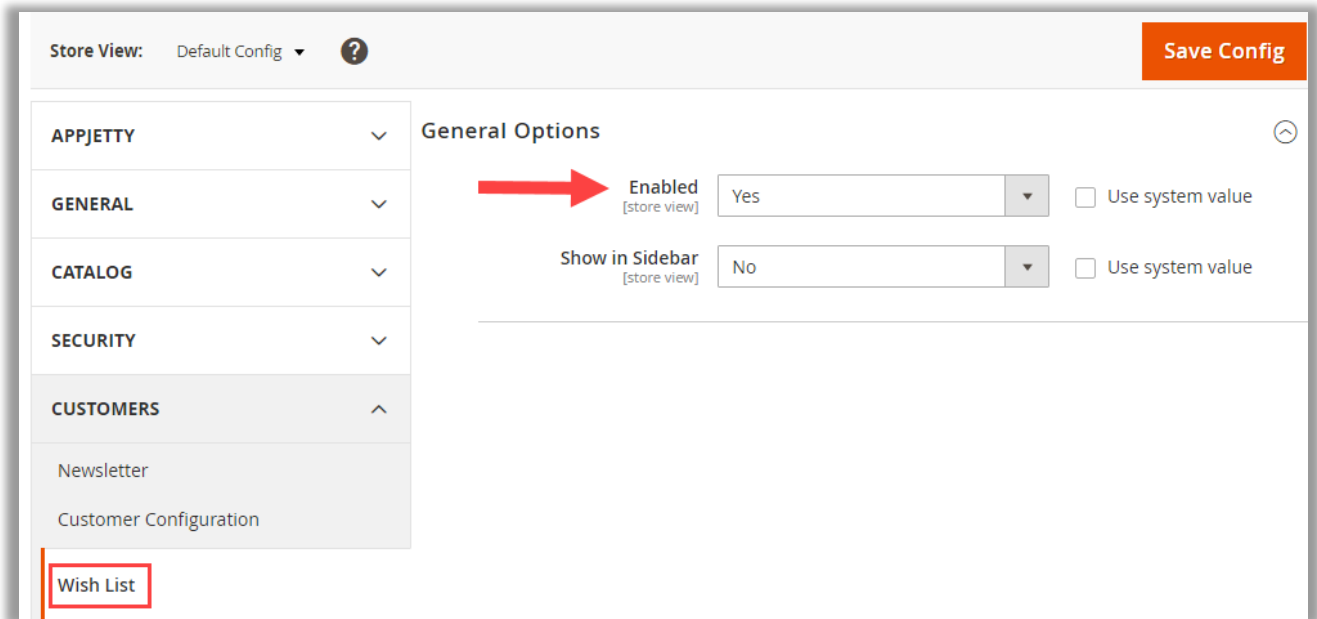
Store View: Default Config ▾ ?

Save Config

APPJETTY

GENERAL

CATALOG

SECURITY

CUSTOMERS

Newsletter

Customer Configuration

Wish List

General Options

Enabled
[store view]

Yes

Use system value

Show in Sidebar
[store view]

No

Use system value